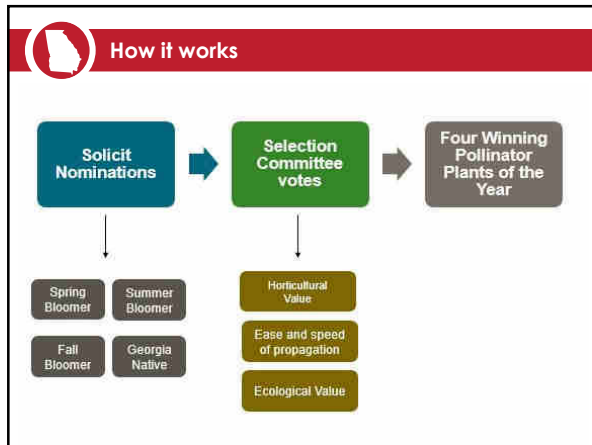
How it works

Solicit Nominations

Selection Committee votes

Four Winning Pollinator Plants of the Year

Spring Bloomer

Summer Bloomer

Fall Bloomer

Georgia Native

Horticultural Value

Ease and speed of propagation

Ecological Value